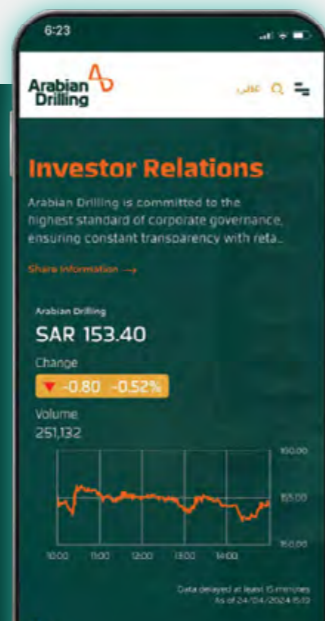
6:23

Arabian Drilling

عربي

Investor Relations

Arabian Drilling is committed to the highest standard of corporate governance, ensuring constant transparency with reta...

Share Information →

Arabian Drilling

SAR 153.40

Change

▼ -0.80 -0.52%

Volume

251,132

160.00

155.00

150.00

10:00 11:00 12:00 13:00 14:00

Data delayed at least 15 minutes As of 24/04/2024 15:12